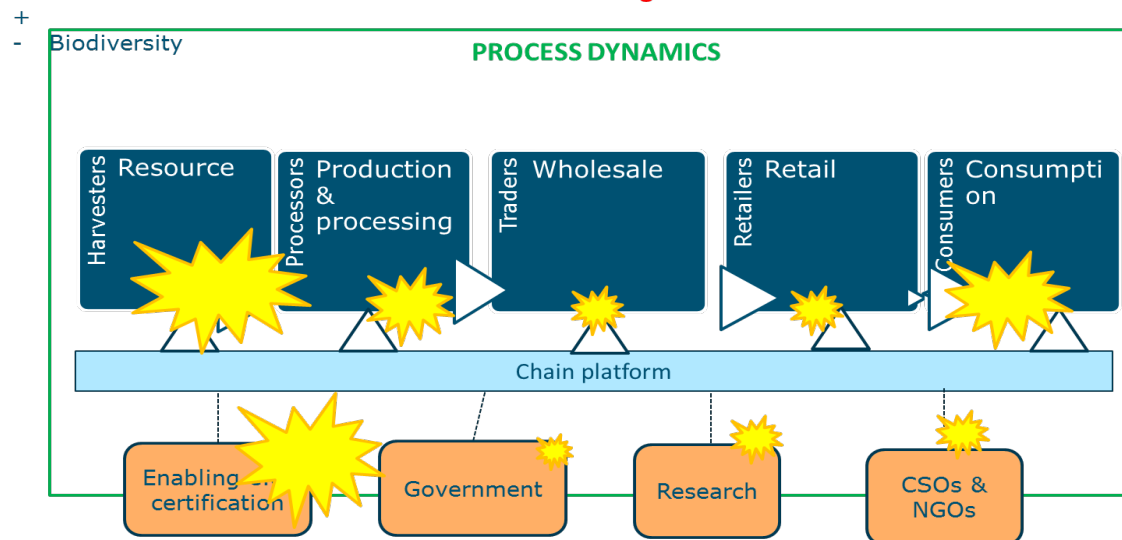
+
-
Biodiversity

PROCESS DYNAMICS

Harvesters
Resource

Processors
Production & processing

Traders
Wholesale

Retailers
Retail

Consumers
Consumption

Chain platform

Enabling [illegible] certification

Government

Research

CSOs & NGOs